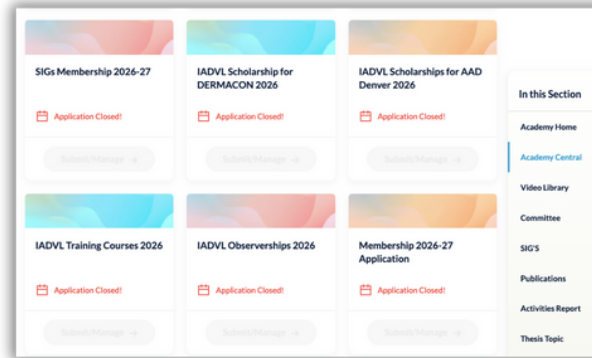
SIGs Membership 2026-27

Application Closed!

Submit/Manage →

IADVL Scholarship for DERMACON 2026

Application Closed!

Submit/Manage →

IADVL Scholarships for AAD Denver 2026

Application Closed!

Submit/Manage →

IADVL Training Courses 2026

Application Closed!

Submit/Manage →

IADVL Observerships 2026

Application Closed!

Submit/Manage →

Membership 2026-27 Application

Application Closed!

Submit/Manage →

In this Section

Academy Home

Academy Central

Video Library

Committee

SIG'S

Publications

Activities Report

Thesis Topic